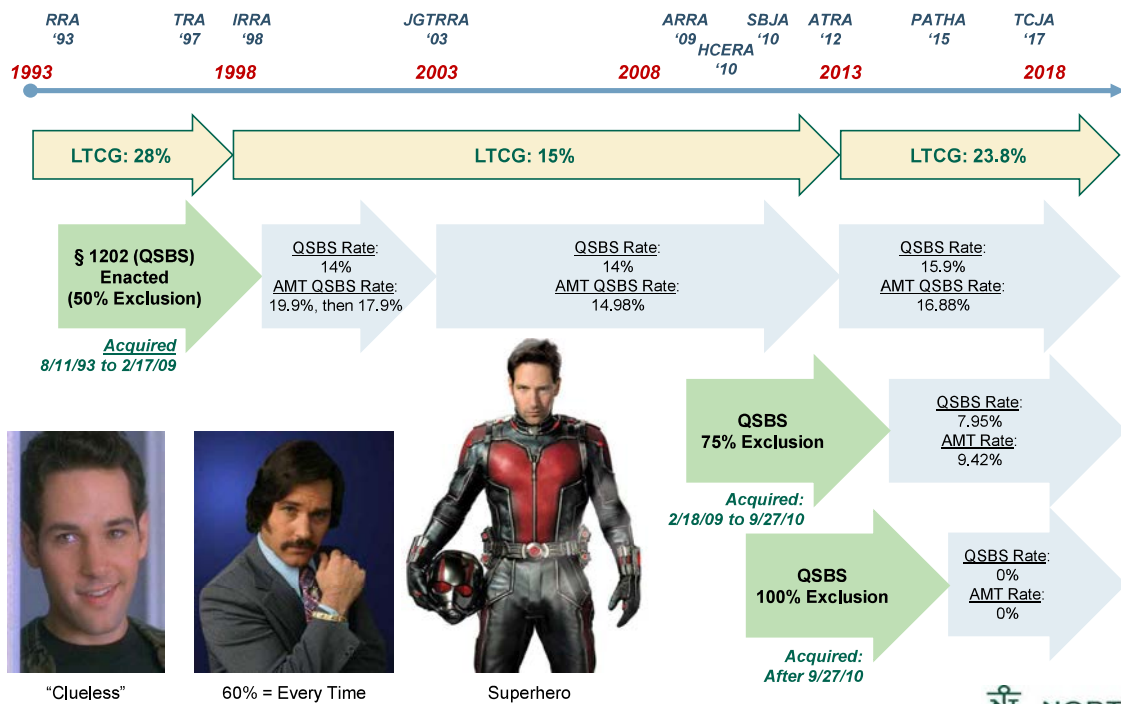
RRA '93

TRA '97

IRRA '98

JGTRRA '03

ARRA '09

HCERA '10

SBJA '10

ATRA '12

PATHA '15

TCJA '17

1993

1998

2003

2008

2013

2018

LTCG: 28%

LTCG: 15%

LTCG: 23.8%

§ 1202 (QSBS) Enacted (50% Exclusion)

Acquired 8/11/93 to 2/17/09

QSBS Rate: 14%
AMT QSBS Rate: 19.9%, then 17.9%

QSBS Rate: 14%
AMT QSBS Rate: 14.98%

QSBS Rate: 15.9%
AMT QSBS Rate: 16.88%

QSBS 75% Exclusion

Acquired: 2/18/09 to 9/27/10

QSBS Rate: 7.95%
AMT Rate: 9.42%

QSBS 100% Exclusion

Acquired: After 9/27/10

QSBS Rate: 0%
AMT Rate: 0%

"Clueless"

60% = Every Time

Superhero

NORT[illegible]